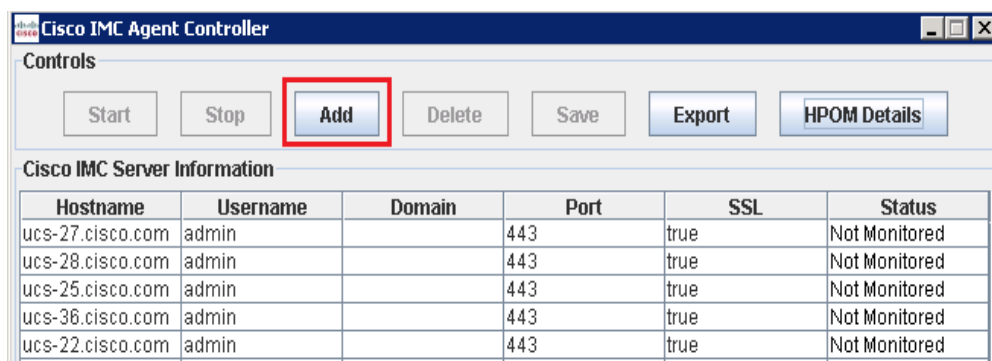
cisco Cisco IMC Agent Controller

Controls

Start Stop Add Delete Save Export HPOM Details

Cisco IMC Server Information

| Hostname | Username | Domain | Port | SSL | Status |
|---|---|---|---|---|---|
| ucs-27.cisco.com | admin | | 443 | true | Not Monitored |
| ucs-28.cisco.com | admin | | 443 | true | Not Monitored |
| ucs-25.cisco.com | admin | | 443 | true | Not Monitored |
| ucs-36.cisco.com | admin | | 443 | true | Not Monitored |
| ucs-22.cisco.com | admin | | 443 | true | Not Monitored |